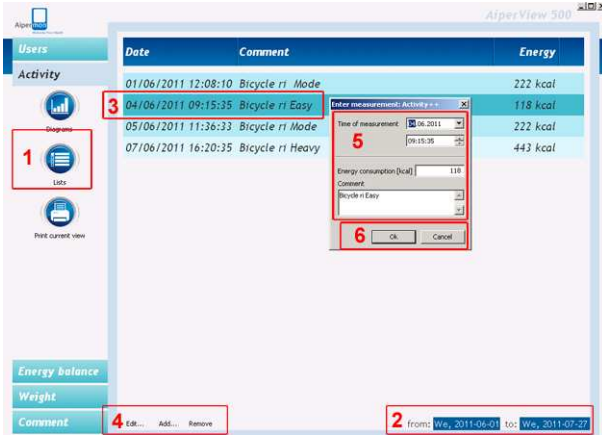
Alpermed

AlperView 500

Users

Activity

Diagrams

1

Lists

Print current view

| Date | Comment | Energy |
|---|---|---|
| 01/06/2011 12:08:10 | Bicycle ri Mode | 222 kcal |
| 04/06/2011 09:15:35 | Bicycle ri Easy | 118 kcal |
| 05/06/2011 11:36:33 | Bicycle ri Mode | 222 kcal |
| 07/06/2011 16:20:25 | Bicycle ri Heavy | 443 kcal |

3

Enter measurement: Activity ++

Time of measurement 04.06.2011

09:15:35

5

Energy consumption [kcal] 118

Comment

Bicycle ri Easy

6

Ok Cancel

Energy balance

Weight

Comment

4 Edit... Add... Remove

2 from: We, 2011-06-01 to: We, 2011-07-27